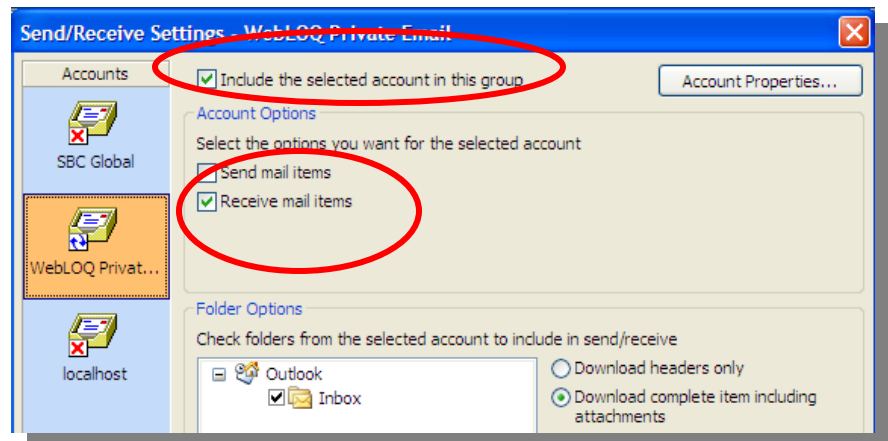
Send/Receive Settings - WebLOQ Private Email

Accounts

SBC Global

WebLOQ Privat...

localhost

Include the selected account in this group

Account Properties...

Account Options

Select the options you want for the selected account

Send mail items

Receive mail items

Folder Options

Check folders from the selected account to include in send/receive

Outlook

Inbox

Download headers only

Download complete item including attachments